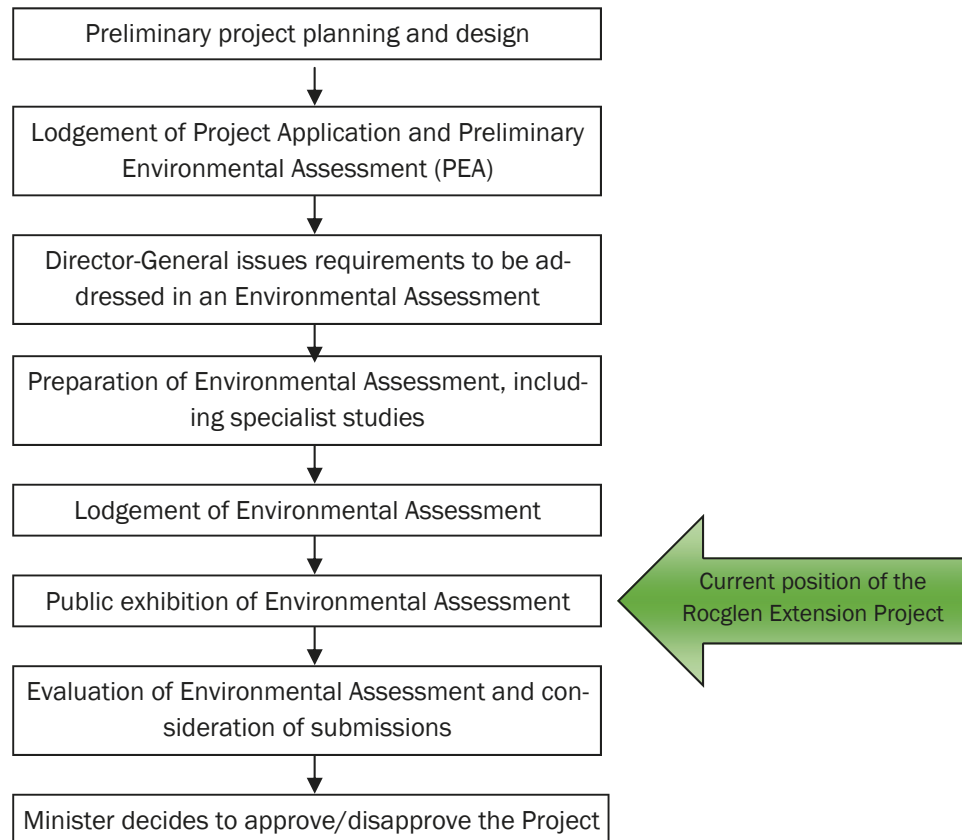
Preliminary project planning and design

Lodgement of Project Application and Preliminary Environmental Assessment (PEA)

Director-General issues requirements to be addressed in an Environmental Assessment

Preparation of Environmental Assessment, including specialist studies

Lodgement of Environmental Assessment

Public exhibition of Environmental Assessment

Current position of the Rocglen Extension Project

Evaluation of Environmental Assessment and consideration of submissions

Minister decides to approve/disapprove the Project